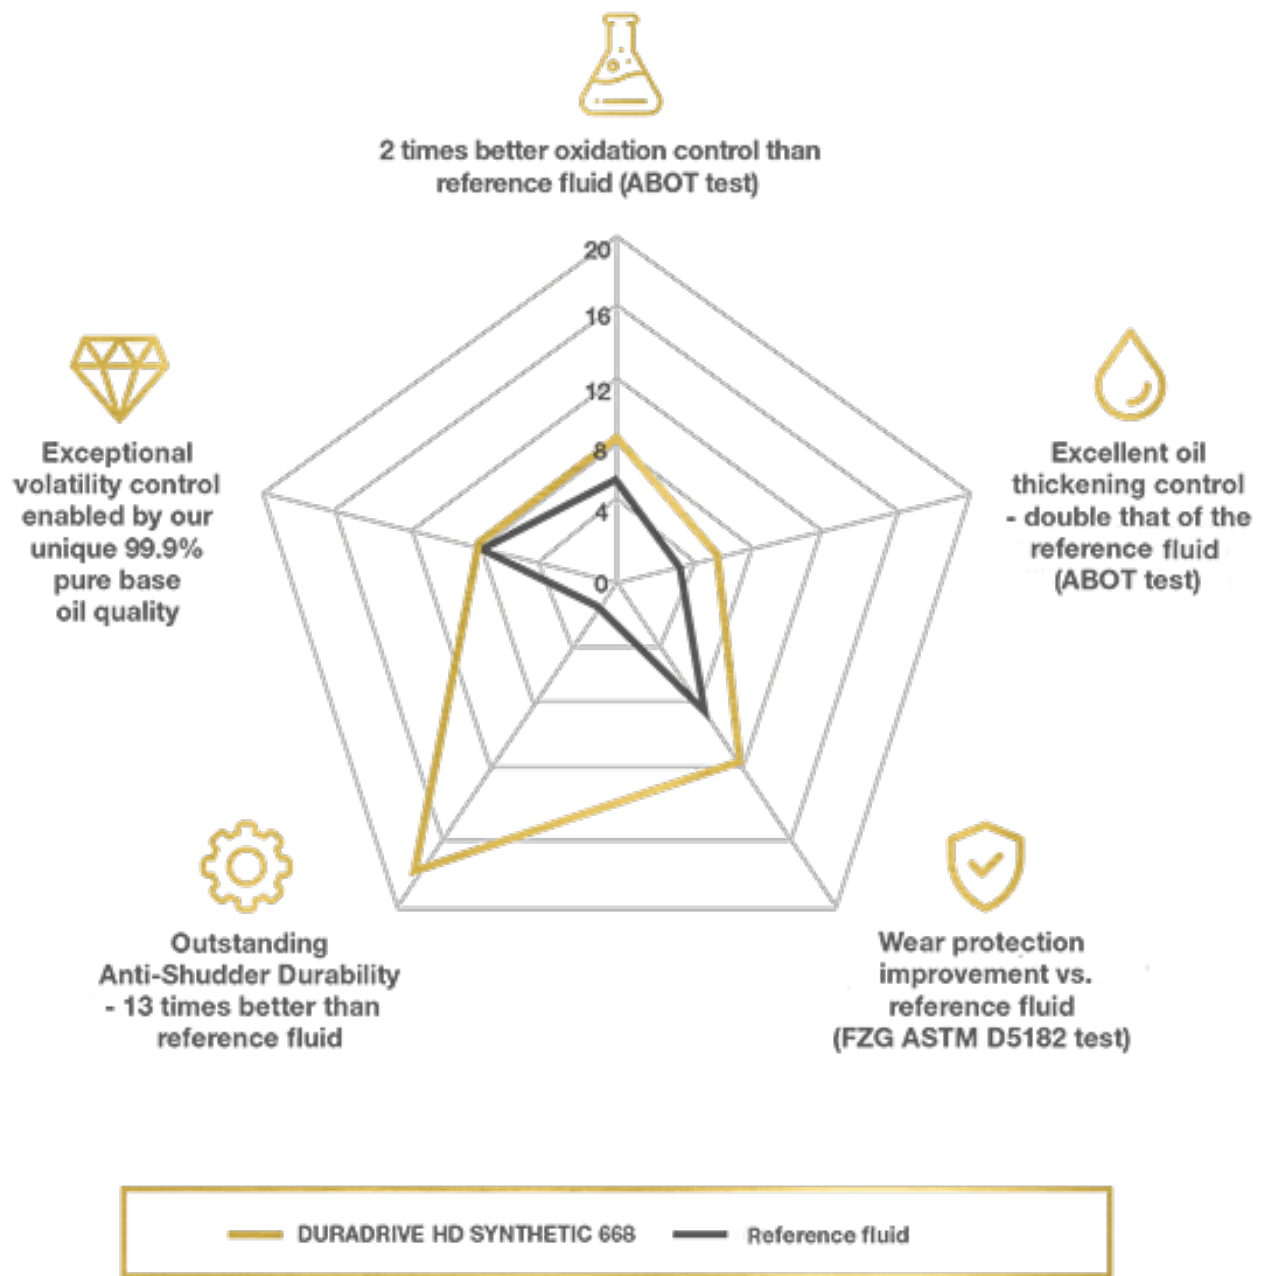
2 times better oxidation control than reference fluid (ABOT test)

20
16
12
8
4
0

Excellent oil thickening control - double that of the reference fluid (ABOT test)

Exceptional volatility control enabled by our unique 99.9% pure base oil quality

Outstanding Anti-Shudder Durability - 13 times better than reference fluid

Wear protection improvement vs. reference fluid (FZG ASTM D5182 test)

DURADRIVE HD SYNTHETIC 668
Reference fluid